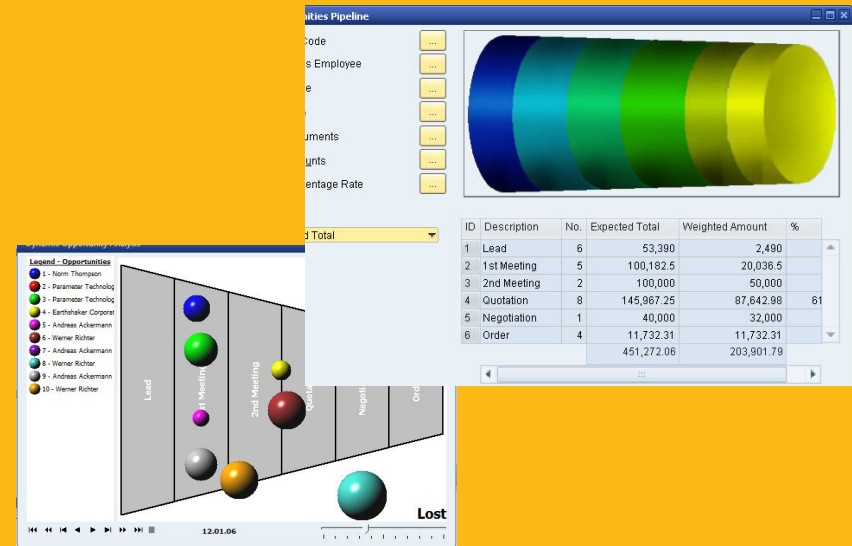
nities Pipeline

Code
s Employee
e
e
uments
unts
entage Rate

d Total

| ID | Description | No. | Expected Total | Weighted Amount | % |
|---|---|---|---|---|---|
| 1 | Lead | 6 | 53,390 | 2,490 | |
| 2 | 1st Meeting | 5 | 100,182.5 | 20,036.5 | |
| 3 | 2nd Meeting | 2 | 100,000 | 50,000 | |
| 4 | Quotation | 8 | 145,967.25 | 87,642.98 | 61 |
| 5 | Negotiation | 1 | 40,000 | 32,000 | |
| 6 | Order | 4 | 11,732.31 | 11,732.31 | |
| | | | 451,272.06 | 203,901.79 | |

Legend - Opportunities
1 - Norm Thompson
2 - Parameter Technolog
3 - Parameter Technolog
4 - Earthshaker Corporat
5 - Andreas Ackermann
6 - Werner Richter
7 - Andreas Ackermann
8 - Werner Richter
9 - Andreas Ackermann
10 - Werner Richter

Lead
1st Meeting
2nd Meeting
Quota
Negoti
Ord

Lost

12.01.06